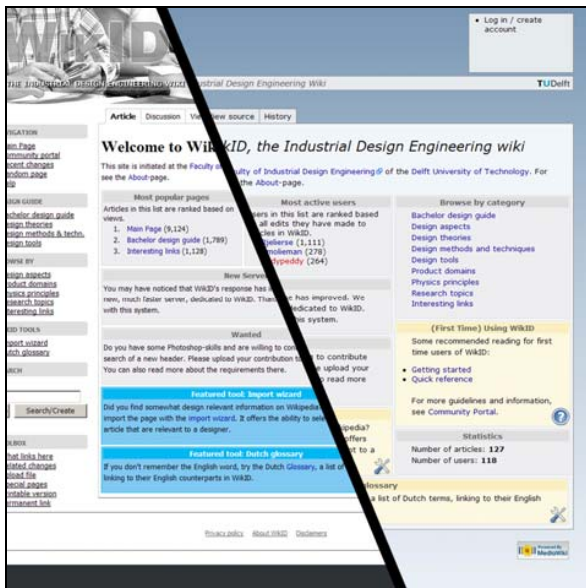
• Log in / create account

WikID

THE INDUSTRIAL DESIGN ENGINEERING WIKI

Industrial Design Engineering Wiki

TUDelft

Article Discussion View source History

IGATION
ain Page
mmunity portal
cent changes
ndom page
lp

IGN GUIDE
chelor design guide
sign theories
sign methods & techn.
sign tools

WSE BY
sign aspects
oduct domains
ysics principles
search topics
teresting links

ID TOOLS
port wizard
utch glossary

RCH

Search/Create

LBOX
hat links here
lated changes
load file
ecial pages
intable version
rmanent link

Welcome to WikID, the Industrial Design Engineering wiki

This site is initiated at the Faculty of Industrial Design Engineering of the Delft University of Technology. For see the About-page.

Most popular pages
Articles in this list are ranked based on views.
1. Main Page (9,124)
2. Bachelor design guide (1,789)
3. Interesting links (1,128)

Most active users
sers in this list are ranked based all edits they have made to cles in WikID.
jelierse (1,111)
moolieman (278)
ypeddy (264)

Browse by category
Bachelor design guide
Design aspects
Design theories
Design methods and techniques
Design tools
Product domains
Physics principles
Research topics
Interesting links

New Server
You may have noticed that WikiD's response has i has improved. We new, much faster server, dedicated to WikiD. Than edicated to WikiD. with this system. is system.

Wanted
Do you have some Photoshop-skills and are willing to con search of a new header. Please upload your contribution to to contribute You can also read more about the requirements there. e upload your read more

(First Time) Using WikID
Some recommended reading for first time users of WikID:
• Getting started
• Quick reference
For more guidelines and information, see Community Portal.

Featured tool: Import wizard
Did you find somewhat design relevant information on Wikipedia import the page with the import wizard. It offers the ability to sele article that are relevant to a designer.
ipedia? ffers t a

Featured tool: Dutch glossary
If you don't remember the English word, try the Dutch Glossary, a list of linking to their English counterparts in WikID.
lossary
a list of Dutch terms, linking to their English

Statistics
Number of articles: 127
Number of users: 118

Privacy policy About WikID Disclaimers

Powered by MediaWiki